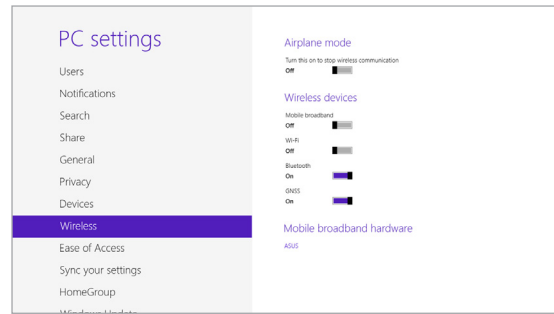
PC settings

Users

Notifications

Search

Share

General

Privacy

Devices

Wireless

Ease of Access

Sync your settings

HomeGroup

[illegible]

Airplane mode

Turn this on to stop wireless communication

Off

Wireless devices

Mobile broadband

Off

Wi-Fi

Off

Bluetooth

On

GNSS

On

Mobile broadband hardware

ASUS